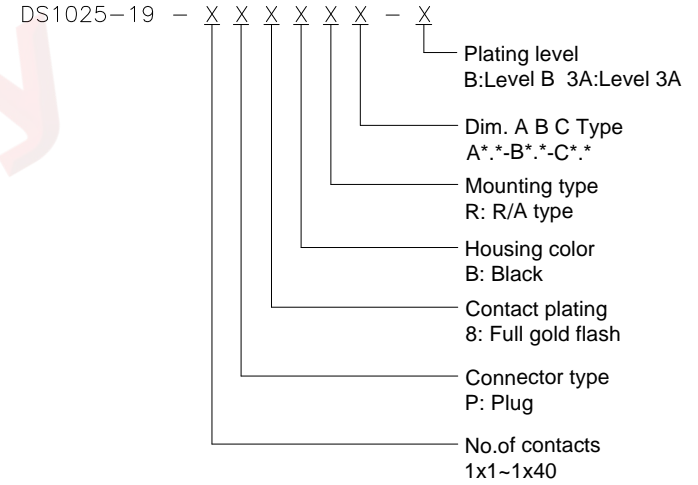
DS1025−19 − X X X X X X − X

Plating level
B:Level B 3A:Level 3A

Dim. A B C Type
A*.*-B*.*-C*.*

Mounting type
R: R/A type

Housing color
B: Black

Contact plating
8: Full gold flash

Connector type
P: Plug

No.of contacts
1x1~1x40